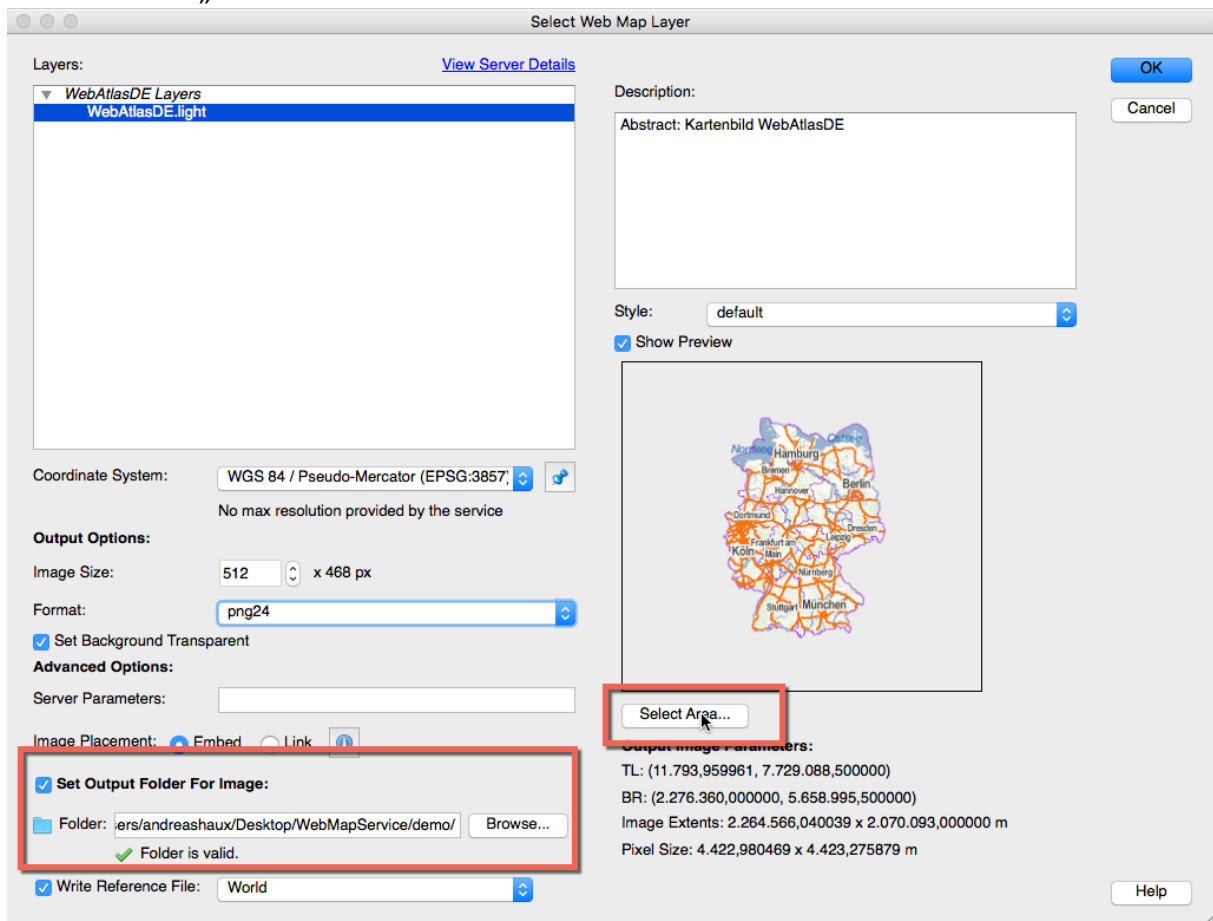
Select Web Map Layer

Layers:
View Server Details
WebAtlasDE Layers
WebAtlasDE.light

Coordinate System: WGS 84 / Pseudo-Mercator (EPSG:3857)
No max resolution provided by the service

Output Options:
Image Size: 512 x 468 px
Format: png24
Set Background Transparent

Advanced Options:
Server Parameters:
Image Placement: Embed Link

Set Output Folder For Image:
Folder: ers/andreashaux/Desktop/WebMapService/demo/ Browse...
Folder is valid.

Write Reference File: World

OK
Cancel

Description:
Abstract: Kartenbild WebAtlasDE

Style: default
Show Preview

Hamburg
Bremen
Hannover
Berlin
Dortmund
Dresden
Leipzig
Frankfurt am Main
Köln
Nürnberg
Stuttgart
München

Select Area...

Output Image Parameters:
TL: (11.793,959961, 7.729.088,500000)
BR: (2.276.360,000000, 5.658.995,500000)
Image Extents: 2.264.566,040039 x 2.070.093,000000 m
Pixel Size: 4.422,980469 x 4.423,275879 m

Help